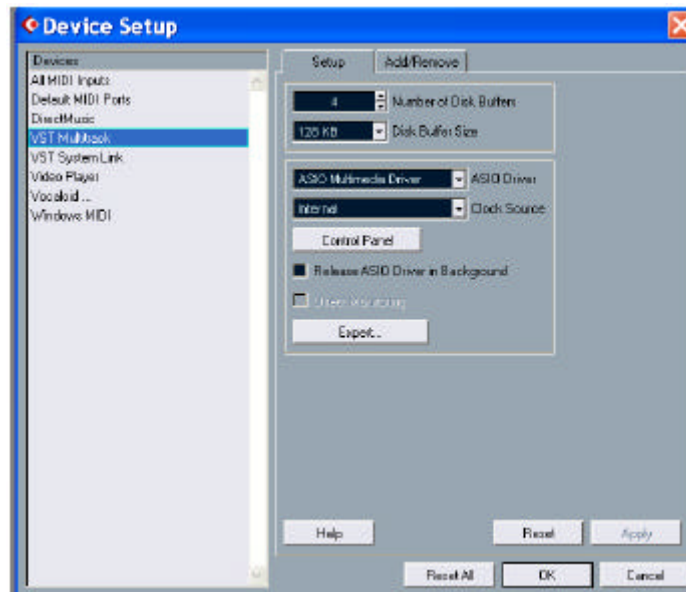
Device Setup

Devices
All MIDI Inputs
Default MIDI Ports
DirectMusic
VST Multitrack
VST System Link
Video Player
Vocaloid ...
Windows MIDI

Setup
Add/Remove

4
Number of Disk Buffers
128 KB
Disk Buffer Size

ASIO Multimedia Driver
ASIO Driver
Internal
Clock Source
Control Panel
Release ASIO Driver in Background
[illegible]
Expert...

Help
Reset
Apply
Reset All
OK
Cancel